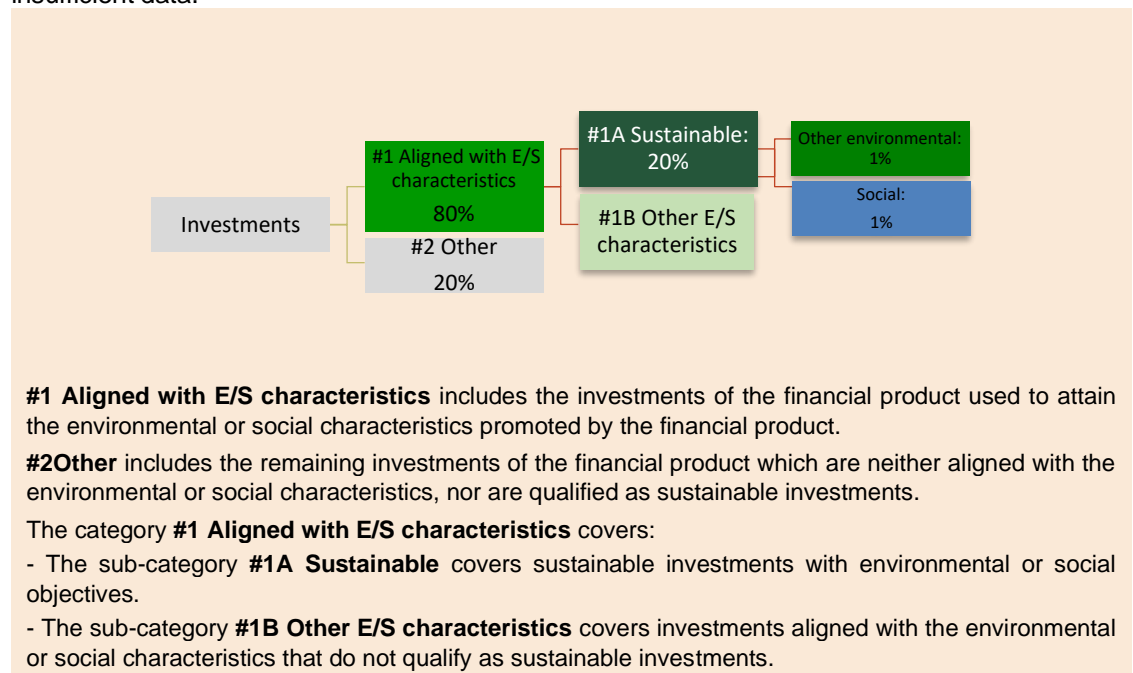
insufficient data.

Investments

#1 Aligned with E/S characteristics
80%

#2 Other
20%

#1A Sustainable:
20%

#1B Other E/S characteristics

Other environmental:
1%

Social:
1%

**#1 Aligned with E/S characteristics** includes the investments of the financial product used to attain the environmental or social characteristics promoted by the financial product.

**#2Other** includes the remaining investments of the financial product which are neither aligned with the environmental or social characteristics, nor are qualified as sustainable investments.

The category **#1 Aligned with E/S characteristics** covers:

- The sub-category **#1A Sustainable** covers sustainable investments with environmental or social objectives.

- The sub-category **#1B Other E/S characteristics** covers investments aligned with the environmental or social characteristics that do not qualify as sustainable investments.